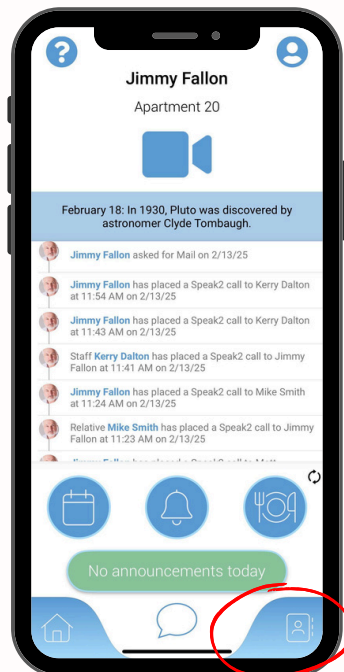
?

Jimmy Fallon

Apartment 20

February 18: In 1930, Pluto was discovered by astronomer Clyde Tombaugh.

Jimmy Fallon asked for Mail on 2/13/25

Jimmy Fallon has placed a Speak2 call to Kerry Dalton at 11:54 AM on 2/13/25

Jimmy Fallon has placed a Speak2 call to Kerry Dalton at 11:43 AM on 2/13/25

Staff Kerry Dalton has placed a Speak2 call to Jimmy Fallon at 11:41 AM on 2/13/25

Jimmy Fallon has placed a Speak2 call to Mike Smith at 11:24 AM on 2/13/25

Relative Mike Smith has placed a Speak2 call to Jimmy Fallon at 11:23 AM on 2/13/25

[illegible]

No announcements today